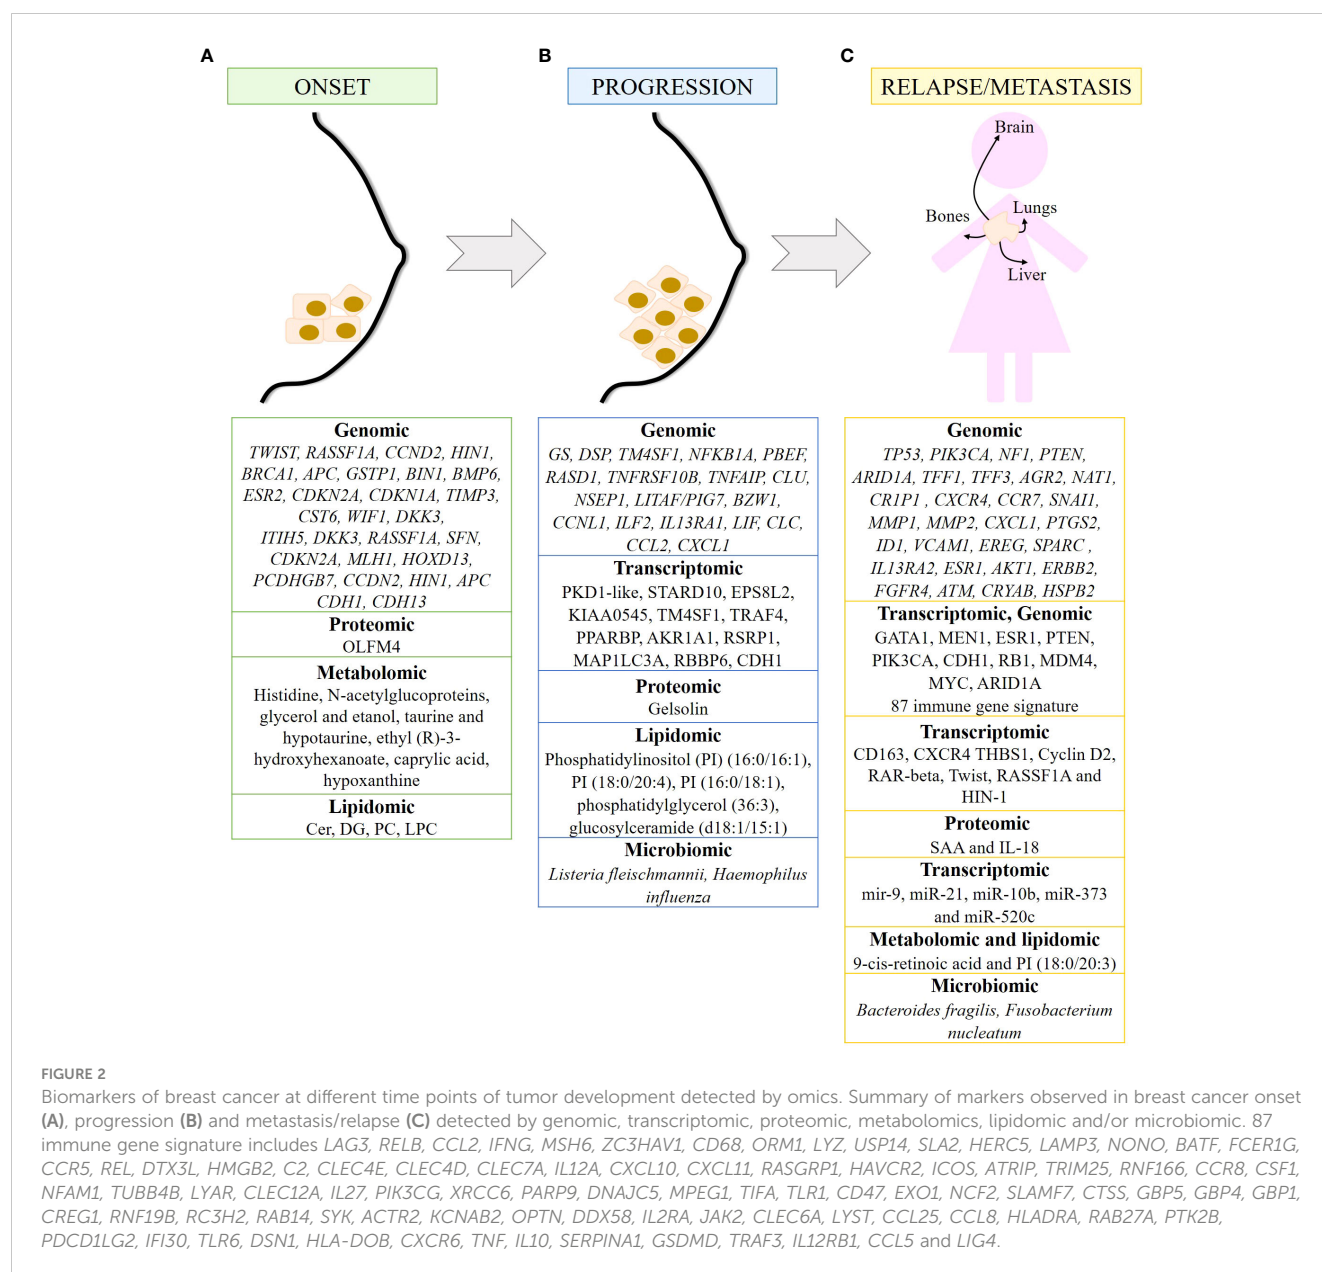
A

ONSET

B

PROGRESSION

C

RELAPSE/METASTASIS

Brain

Bones

Lungs

Liver

Genomic
TWIST, RASSF1A, CCND2, HIN1, BRCA1, APC, GSTP1, BIN1, BMP6, ESR2, CDKN2A, CDKN1A, TIMP3, CST6, WIF1, DKK3, ITIH5, DKK3, RASSF1A, SFN, CDKN2A, MLH1, HOXD13, PCDHGB7, CCDN2, HIN1, APC CDH1, CDH13

Proteomic
OLFM4

Metabolomic
Histidine, N-acetylglucoproteins, glycerol and etanol, taurine and hypotaurine, ethyl (R)-3-hydroxyhexanoate, caprylic acid, hypoxanthine

Lipidomic
Cer, DG, PC, LPC

Genomic
GS, DSP, TM4SF1, NFKB1A, PBEF, RASD1, TNFRSF10B, TNFAIP, CLU, NSEP1, LITAF/PIG7, BZW1, CCNL1, ILF2, IL13RA1, LIF, CLC, CCL2, CXCL1

Transcriptomic
PKD1-like, STARD10, EPS8L2, KIAA0545, TM4SF1, TRAF4, PPARBP, AKR1A1, RSRP1, MAP1LC3A, RBBP6, CDH1

Proteomic
Gelsolin

Lipidomic
Phosphatidylinositol (PI) (16:0/16:1), PI (18:0/20:4), PI (16:0/18:1), phosphatidylglycerol (36:3), glucosylceramide (d18:1/15:1)

Microbiomic
Listeria fleischmannii, Haemophilus influenza

Genomic
TP53, PIK3CA, NF1, PTEN, ARID1A, TFF1, TFF3, AGR2, NAT1, CR1P1 , CXCR4, CCR7, SNAI1, MMP1, MMP2, CXCL1, PTGS2, ID1, VCAM1, EREG, SPARC , IL13RA2, ESR1, AKT1, ERBB2, FGFR4, ATM, CRYAB, HSPB2

Transcriptomic, Genomic
GATA1, MEN1, ESR1, PTEN, PIK3CA, CDH1, RB1, MDM4, MYC, ARID1A
87 immune gene signature

Transcriptomic
CD163, CXCR4 THBS1, Cyclin D2, RAR-beta, Twist, RASSF1A and HIN-1

Proteomic
SAA and IL-18

Transcriptomic
mir-9, miR-21, miR-10b, miR-373 and miR-520c

Metabolomic and lipidomic
9-cis-retinoic acid and PI (18:0/20:3)

Microbiomic
Bacteroides fragilis, Fusobacterium nucleatum

FIGURE 2
Biomarkers of breast cancer at different time points of tumor development detected by omics. Summary of markers observed in breast cancer onset (A), progression (B) and metastasis/relapse (C) detected by genomic, transcriptomic, proteomic, metabolomics, lipidomic and/or microbiomic. 87 immune gene signature includes LAG3, RELB, CCL2, IFNG, MSH6, ZC3HAV1, CD68, ORM1, LYZ, USP14, SLA2, HERC5, LAMP3, NONO, BATF, FCER1G, CCR5, REL, DTX3L, HMGB2, C2, CLEC4E, CLEC4D, CLEC7A, IL12A, CXCL10, CXCL11, RASGRP1, HAVCR2, ICOS, ATRIP, TRIM25, RNF166, CCR8, CSF1, NFAM1, TUBB4B, LYAR, CLEC12A, IL27, PIK3CG, XRCC6, PARP9, DNAJC5, MPEG1, TIFA, TLR1, CD47, EXO1, NCF2, SLAMF7, CTSS, GBP5, GBP4, GBP1, CREG1, RNF19B, RC3H2, RAB14, SYK, ACTR2, KCNAB2, OPTN, DDX58, IL2RA, JAK2, CLEC6A, LYST, CCL25, CCL8, HLADRA, RAB27A, PTK2B, PDCD1LG2, IFI30, TLR6, DSN1, HLA-DOB, CXCR6, TNF, IL10, SERPINA1, GSDMD, TRAF3, IL12RB1, CCL5 and LIG4.